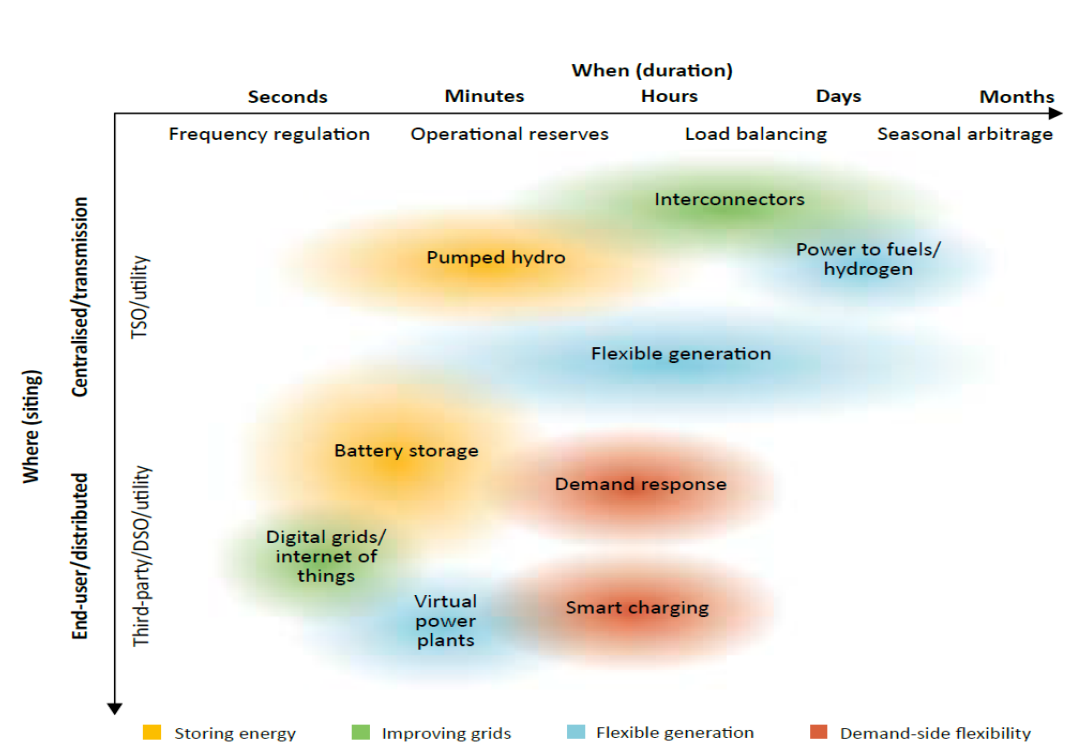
When (duration)

Seconds Minutes Hours Days Months

Frequency regulation Operational reserves Load balancing Seasonal arbitrage

Where (siting)

Centralised/transmission

TSO/utility

End-user/distributed

Third-party/DSO/utility

Interconnectors

Pumped hydro

Power to fuels/ hydrogen

Flexible generation

Battery storage

Demand response

Digital grids/ internet of things

Virtual power plants

Smart charging

Storing energy Improving grids Flexible generation Demand-side flexibility